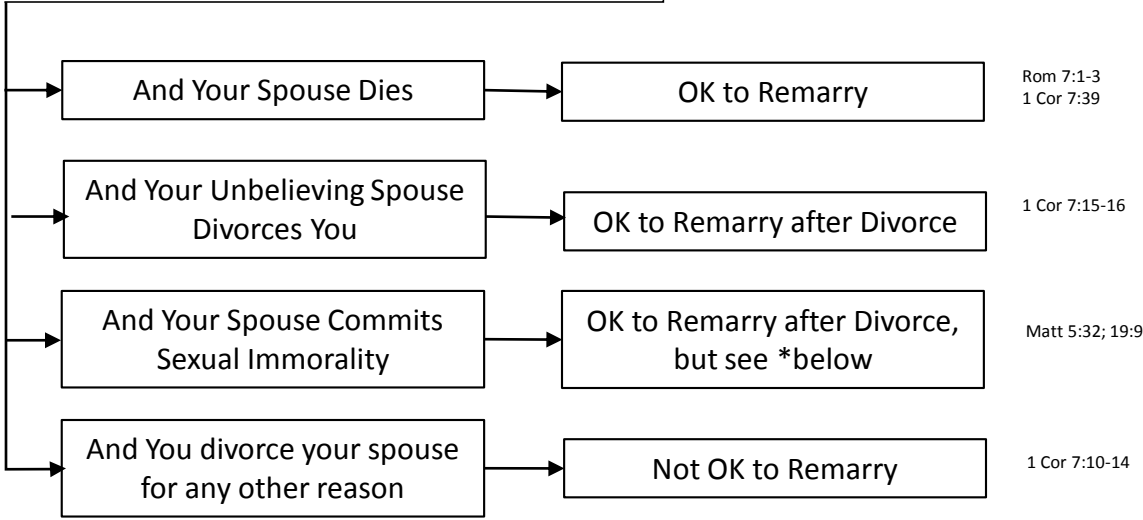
And Your Spouse Dies

OK to Remarry

Rom 7:1-3
1 Cor 7:39

And Your Unbelieving Spouse Divorces You

OK to Remarry after Divorce

1 Cor 7:15-16

And Your Spouse Commits Sexual Immorality

OK to Remarry after Divorce, but see *below

Matt 5:32; 19:9

And You divorce your spouse for any other reason

Not OK to Remarry

1 Cor 7:10-14